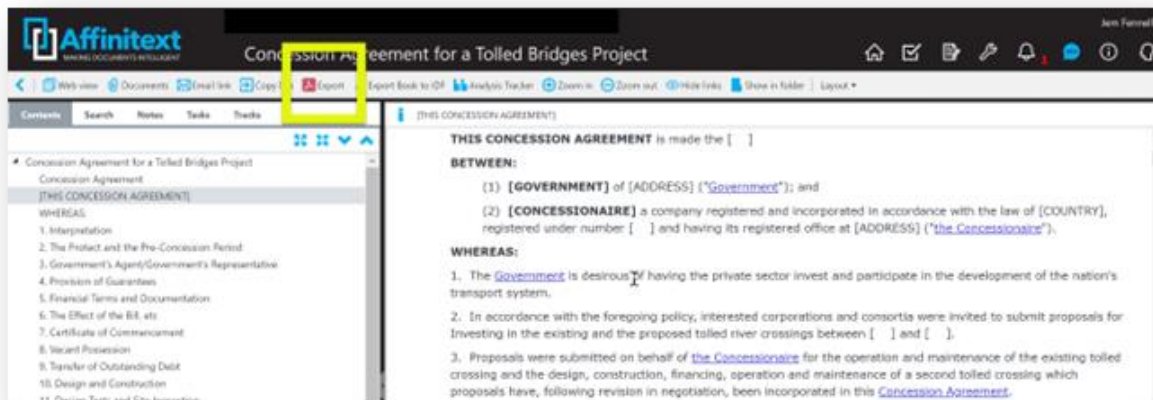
Affinitext
MAKING DOCUMENTS INTELLIGENT

Concession Agreement for a Tolled Bridges Project

Jem Fennell

Web view Documents Email link Copy link Export Export Book to IDF Analysis Tracker Zoom in Zoom out Hide links Show in folder Layout

Contents Search Notes Tasks Tracks

Concession Agreement for a Tolled Bridges Project
Concession Agreement
[THIS CONCESSION AGREEMENT]
WHEREAS
1. Interpretation
2. The Project and the Pre-Concession Period
3. Government's Agent/Government's Representative
4. Provision of Guarantees
5. Financial Terms and Documentation
6. The Effect of the Bill, etc
7. Certificate of Commencement
8. Vacant Possession
9. Transfer of Outstanding Debt
10. Design and Construction
11. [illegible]

[THIS CONCESSION AGREEMENT]

THIS CONCESSION AGREEMENT is made the [ ]

BETWEEN:

(1) [GOVERNMENT] of [ADDRESS] ("Government"); and

(2) [CONCESSIONAIRE] a company registered and incorporated in accordance with the law of [COUNTRY], registered under number [ ] and having its registered office at [ADDRESS] ("the Concessionaire").

WHEREAS:

1. The Government is desirous of having the private sector invest and participate in the development of the nation's transport system.

2. In accordance with the foregoing policy, interested corporations and consortia were invited to submit proposals for investing in the existing and the proposed tolled river crossings between [ ] and [ ].

3. Proposals were submitted on behalf of the Concessionaire for the operation and maintenance of the existing tolled crossing and the design, construction, financing, operation and maintenance of a second tolled crossing which proposals have, following revision in negotiation, been incorporated in this Concession Agreement.